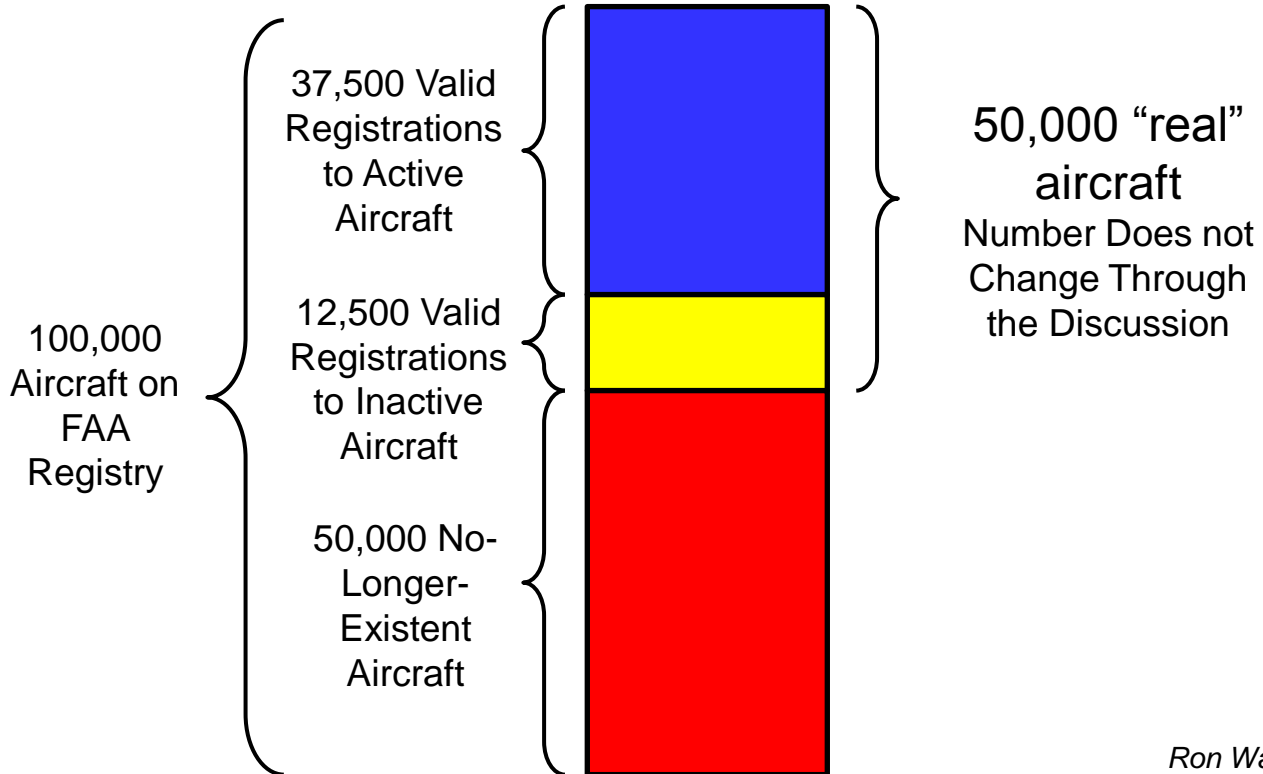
100,000 Aircraft on FAA Registry

37,500 Valid Registrations to Active Aircraft

12,500 Valid Registrations to Inactive Aircraft

50,000 No-Longer-Existent Aircraft

50,000 “real” aircraft
Number Does not Change Through the Discussion

Ron Wa